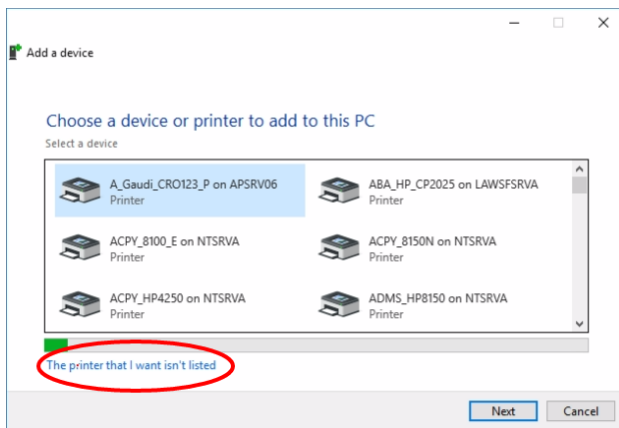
Add a device

Choose a device or printer to add to this PC

Select a device

A_Gaudi_CRO123_P on APSRV06
Printer

ABA_HP_CP2025 on LAWSFSRVA
Printer

ACPY_8100_E on NTSRVA
Printer

ACPY_8150N on NTSRVA
Printer

ACPY_HP4250 on NTSRVA
Printer

ADMS_HP8150 on NTSRVA
Printer

The printer that I want isn't listed

Next

Cancel